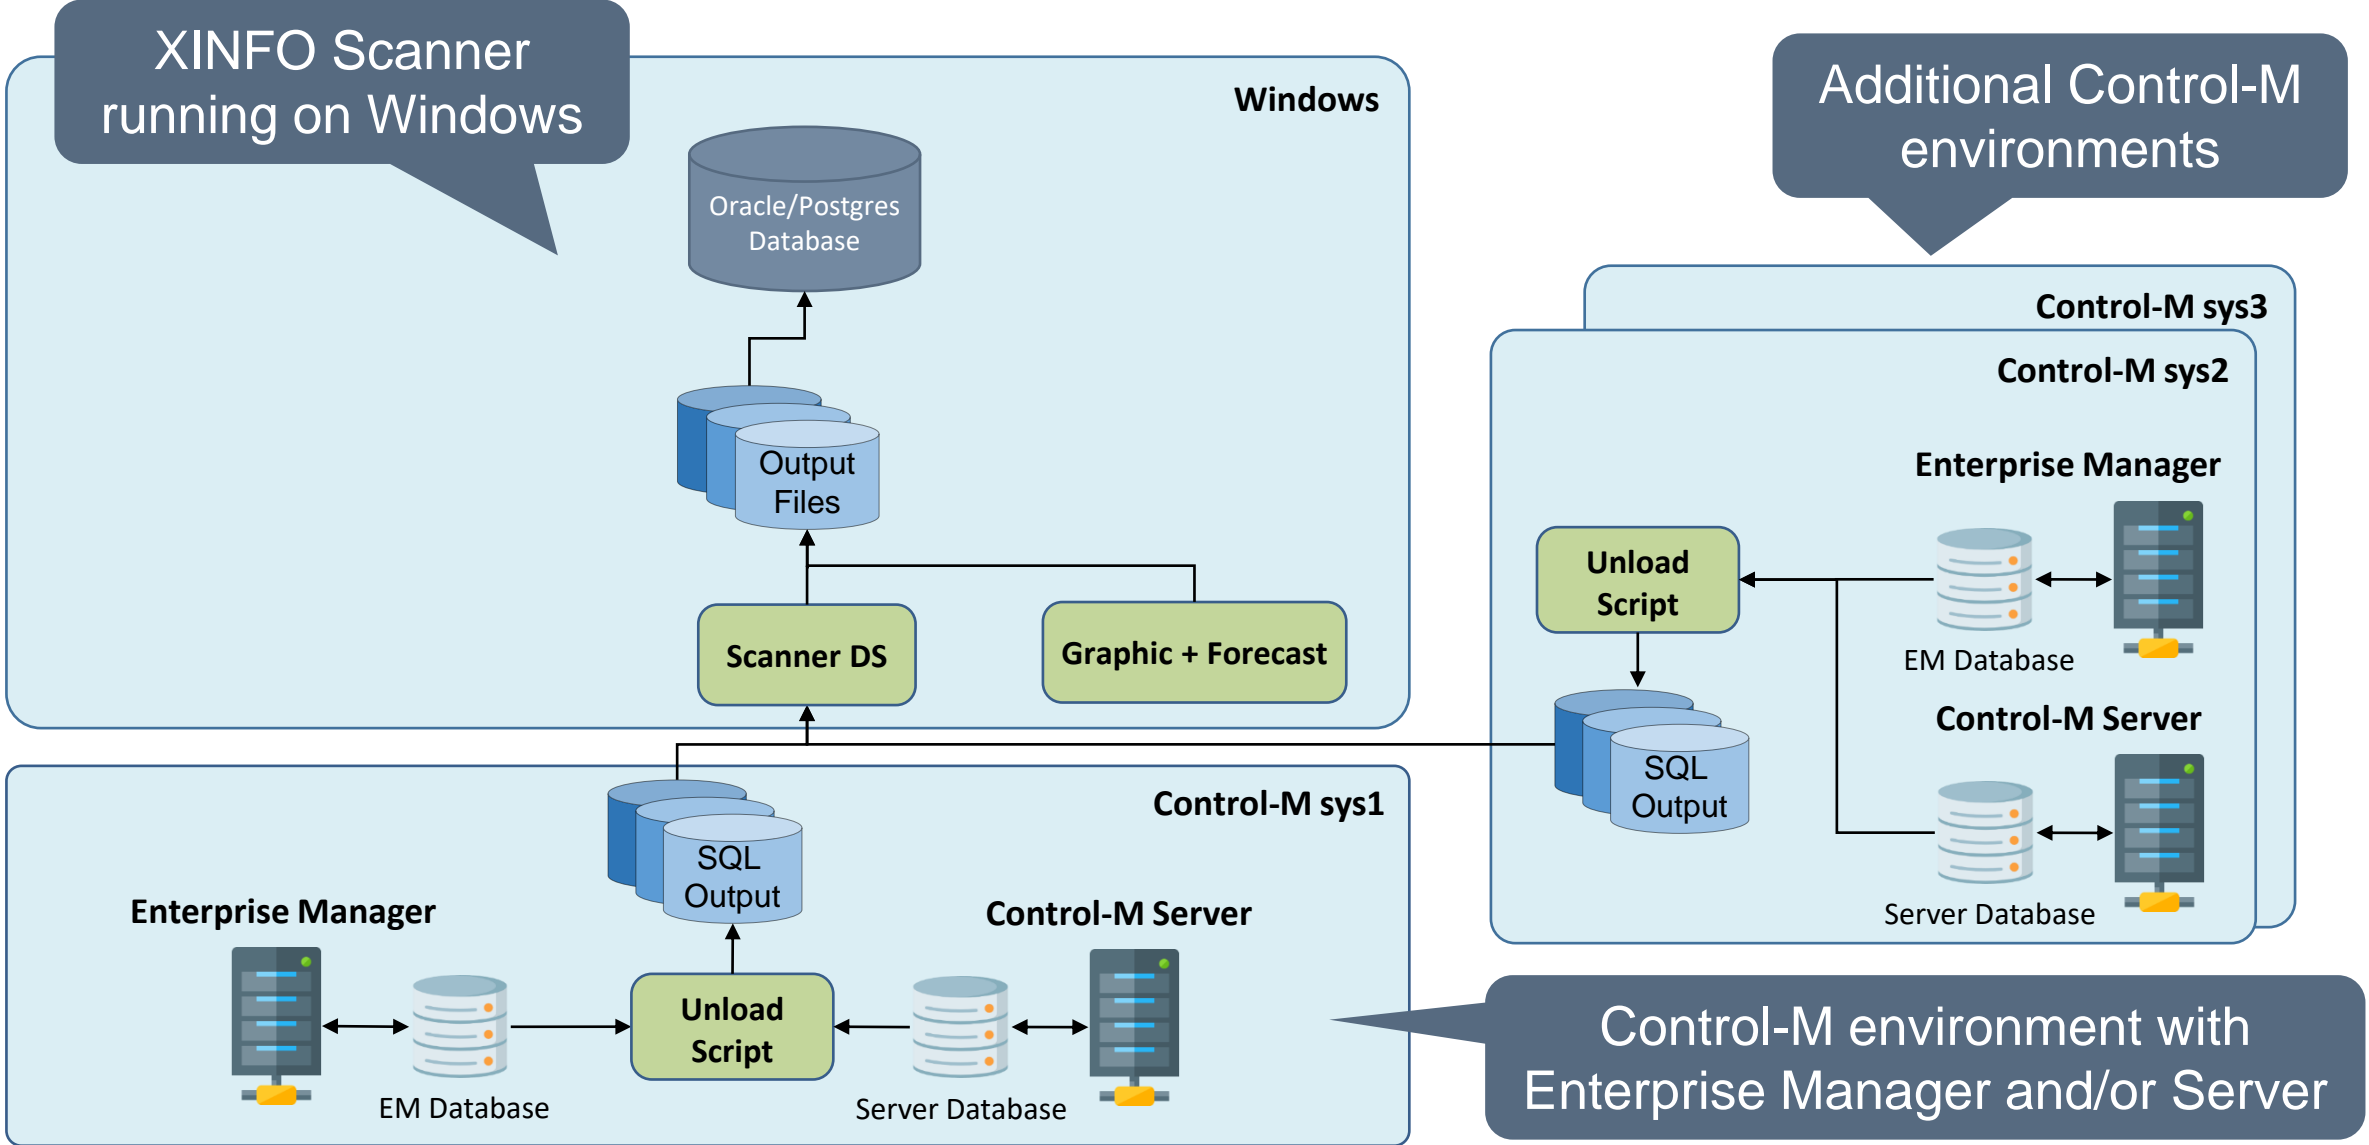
XINFO Scanner running on Windows

Windows

Oracle/Postgres Database

Output Files

Scanner DS

Graphic + Forecast

Additional Control-M environments

Control-M sys3

Control-M sys2

Enterprise Manager

Unload Script

EM Database

Control-M Server

SQL Output

Server Database

Control-M sys1

SQL Output

Enterprise Manager

Control-M Server

Unload Script

EM Database

Server Database

Control-M environment with Enterprise Manager and/or Server